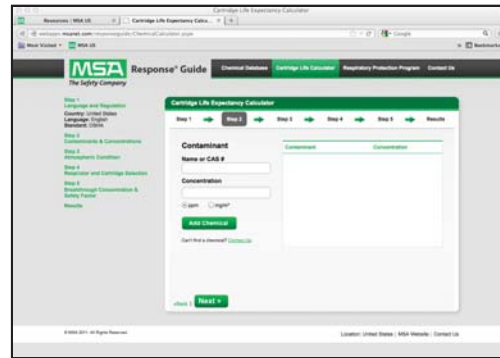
Cartridge Life Expectancy Calculator

Resources | MSA US | Cartridge Life Expectancy Calcu... | +

webapps.msanet.com/responseguide/ChemicalCalculator.aspx

Google

Most Visited | MSA US | Bookmarks

MSA The Safety Company

Response® Guide

Chemical Database | Cartridge Life Calculator | Respiratory Protection Program | Contact Us

Step 1
Language and Regulation
Country: United States
Language: English
Standard: OSHA

Step 2
Contaminants & Concentrations

Step 3
Atmospheric Condition

Step 4
Respirator and Cartridge Selection

Step 5
Breakthrough Concentration & Safety Factor

Results

Cartridge Life Expectancy Calculator

Step 1 → Step 2 → Step 3 → Step 4 → Step 5 → Results

Contaminant

Name or CAS #

Concentration

ppm mg/m³

Add Chemical

Can't find a chemical? Contact Us

Contaminant | Concentration

« Back | Next »

© MSA 2011. All Rights Reserved.

Location: United States | MSA Website | Contact Us